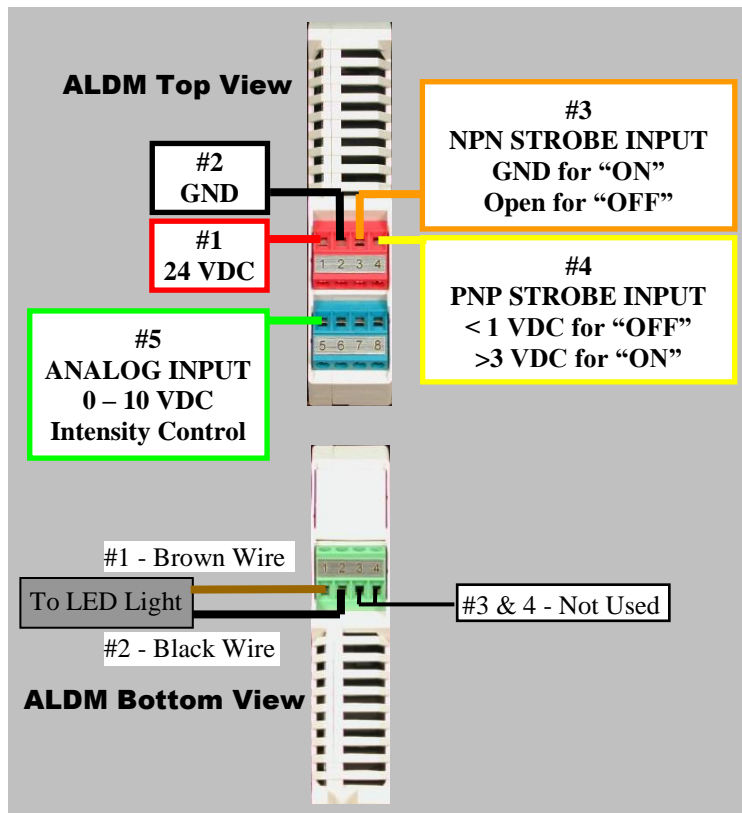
ALDM Top View

#2
GND

#1
24 VDC

#3
NPN STROBE INPUT
GND for “ON”
Open for “OFF”

#4
PNP STROBE INPUT
< 1 VDC for “OFF”
>3 VDC for “ON”

#5
ANALOG INPUT
0 – 10 VDC
Intensity Control

1 2 3 4

5 6 7 8

#1 - Brown Wire

To LED Light

#2 - Black Wire

1 2 3 4

#3 & 4 - Not Used

ALDM Bottom View